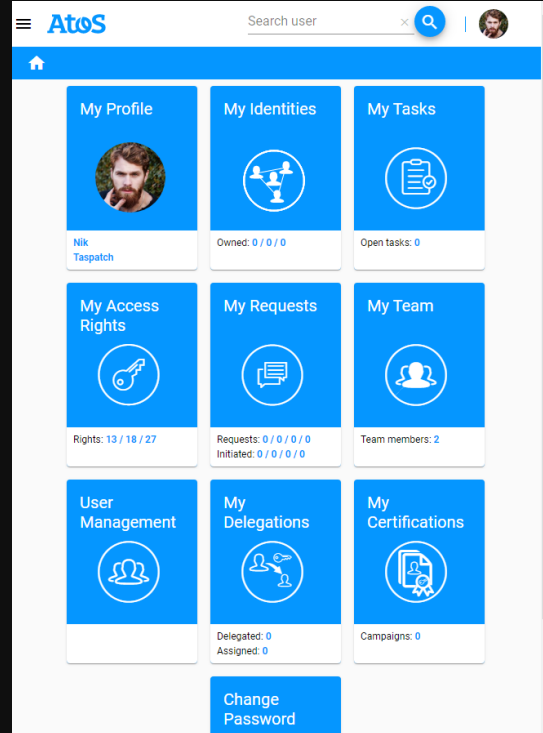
Atos
Search user

My Profile
Nik Taspatch

My Identities
Owned: 0 / 0 / 0

My Tasks
Open tasks: 0

My Access Rights
Rights: 13 / 18 / 27

My Requests
Requests: 0 / 0 / 0 / 0
Initiated: 0 / 0 / 0 / 0

My Team
Team members: 2

User Management

My Delegations
Delegated: 0
Assigned: 0

My Certifications
Campaigns: 0

Change Password